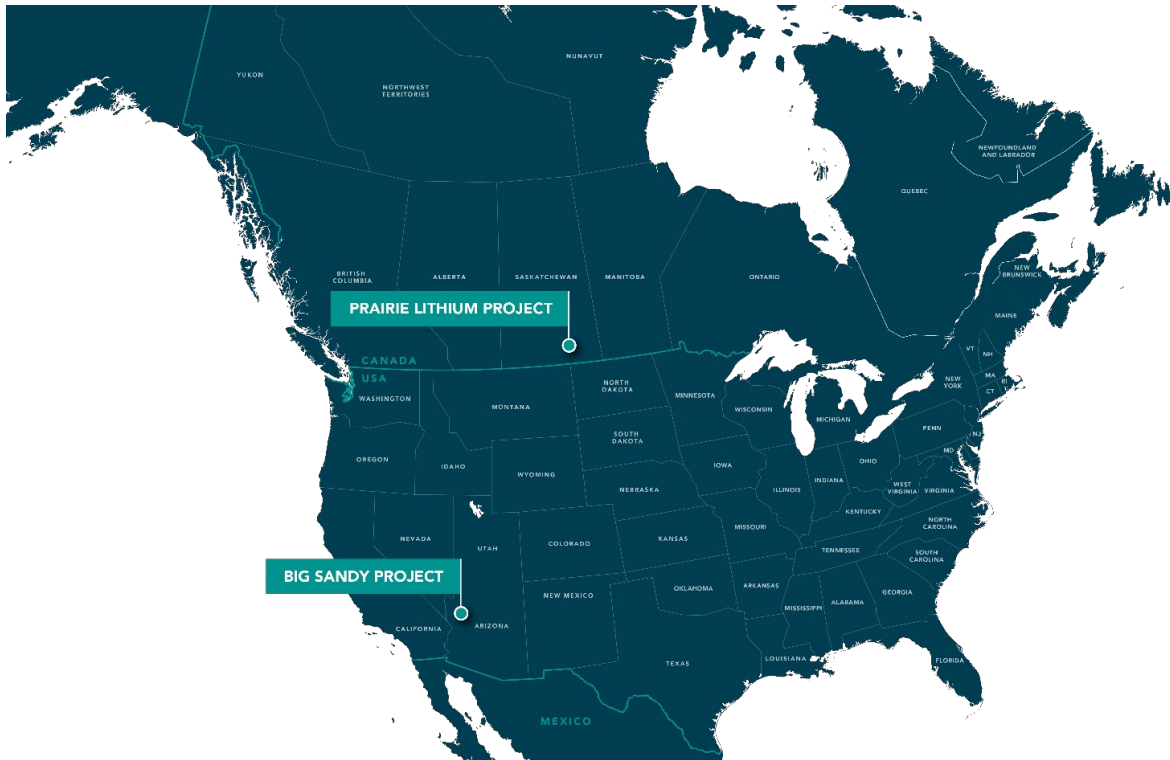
YUKON

NORTHWEST TERRITORIES

NUNAVUT

NEWFOUNDLAND AND LABRADOR

QUEBEC

BRITISH COLUMBIA

ALBERTA

SASKATCHEWAN

MANITOBA

ONTARIO

NEW BRUNSWICK

PRAIRIE LITHIUM PROJECT

MAINE

CANADA

USA

VT

NH

MA

RI

CT

NEW YORK

WASHINGTON

MONTANA

NORTH DAKOTA

MINNESOTA

WISCONSIN

MICHIGAN

PENN

NJ

MD

SOUTH DAKOTA

OREGON

IDAHO

WYOMING

IOWA

OHIO

NEBRASKA

ILLINOIS

INDIANA

WEST VIRGINIA

VIRGINIA

KENTUCKY

NEVADA

UTAH

COLORADO

KANSAS

MISSOURI

NORTH CAROLINA

TENNESSEE

BIG SANDY PROJECT

SOUTH CAROLINA

OKLAHOMA

ARKANSAS

NEW MEXICO

MISSISSIPPI

ALABAMA

GEORGIA

CALIFORNIA

ARIZONA

TEXAS

LOUISIANA

FLORIDA

MEXICO